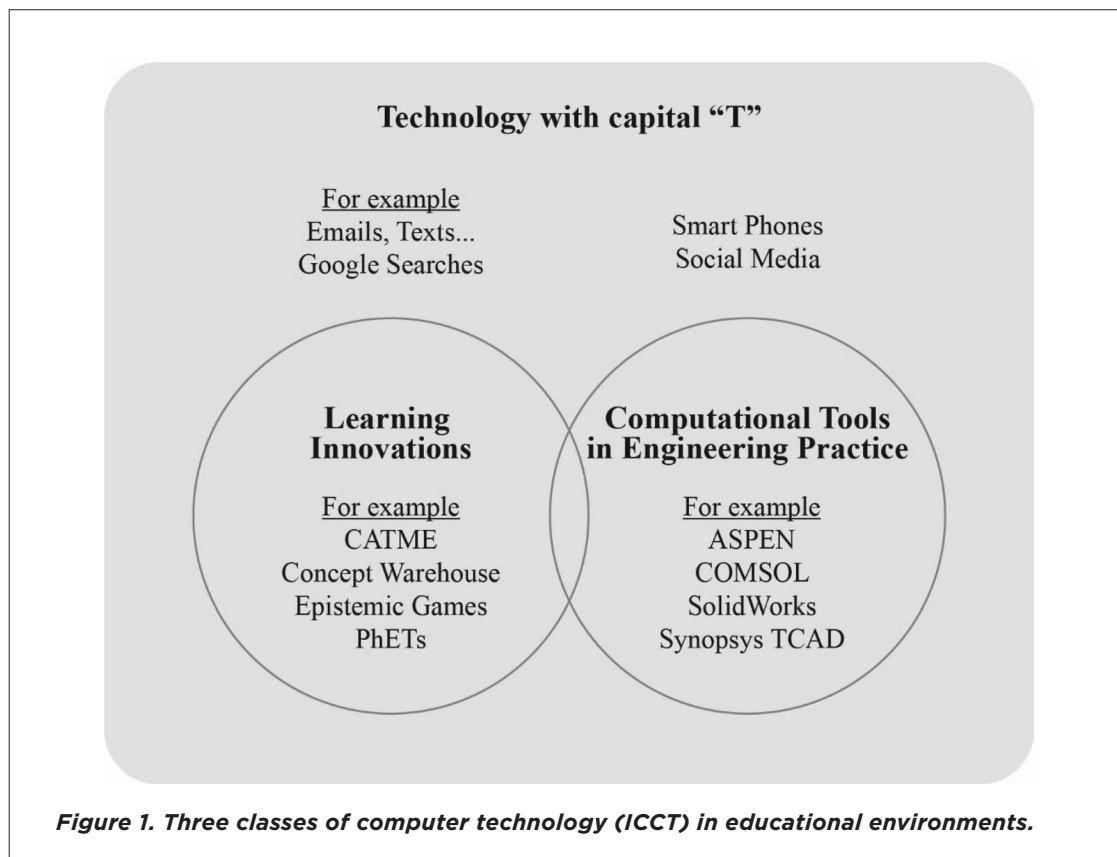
Technology with capital "T"

For example
Emails, Texts...
Google Searches

Smart Phones
Social Media

Learning Innovations

For example
CATME
Concept Warehouse
Epistemic Games
PhETs

Computational Tools in Engineering Practice

For example
ASPEN
COMSOL
SolidWorks
Synopsys TCAD

Figure 1. Three classes of computer technology (ICCT) in educational environments.